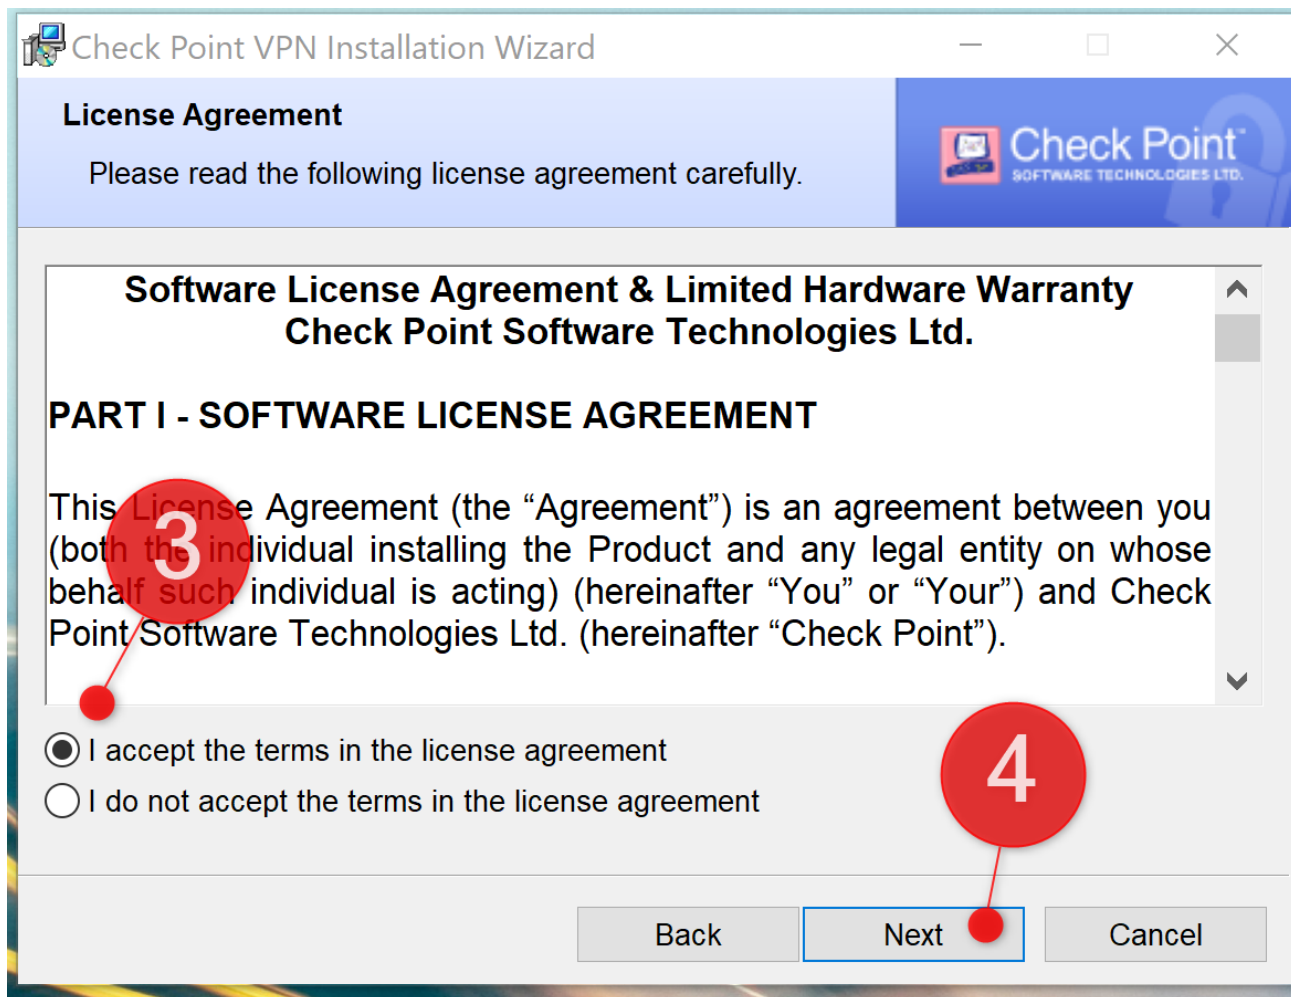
Check Point VPN Installation Wizard

License Agreement

Please read the following license agreement carefully.

Check Point
SOFTWARE TECHNOLOGIES LTD.

Software License Agreement & Limited Hardware Warranty
Check Point Software Technologies Ltd.

PART I - SOFTWARE LICENSE AGREEMENT

This License Agreement (the “Agreement”) is an agreement between you (both the individual installing the Product and any legal entity on whose behalf such individual is acting) (hereinafter “You” or “Your”) and Check Point Software Technologies Ltd. (hereinafter “Check Point”).

3

I accept the terms in the license agreement

I do not accept the terms in the license agreement

4

Back

Next

Cancel